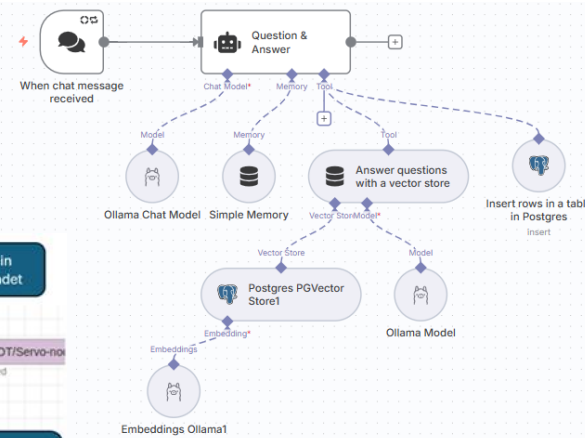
When chat message received

Question & Answer

Chat Model*

Memory

Tool

Model

Memory

Tool

Ollama Chat Model

Simple Memory

Answer questions with a vector store

Insert rows in a tabl in Postgres

Insert

in
adet

Vector Store

Model*

Vector Store

Model

Postgres PGVector Store1

Ollama Model

OT/Servo-no

Embedding*

Embeddings

Embeddings Ollama1